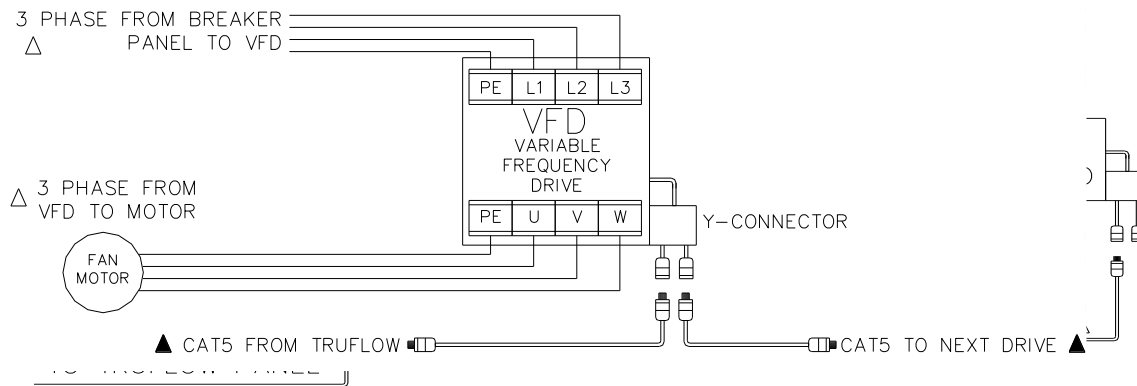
3 PHASE FROM BREAKER
△ PANEL TO VFD

| PE | L1 | L2 | L3 |
|---|---|---|---|

VFD
VARIABLE
FREQUENCY
DRIVE

△ 3 PHASE FROM VFD TO MOTOR

| PE | U | V | W |
|---|---|---|---|

Y–CONNECTOR

FAN
MOTOR

▲ CAT5 FROM TRUFLOW

CAT5 TO NEXT DRIVE ▲

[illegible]